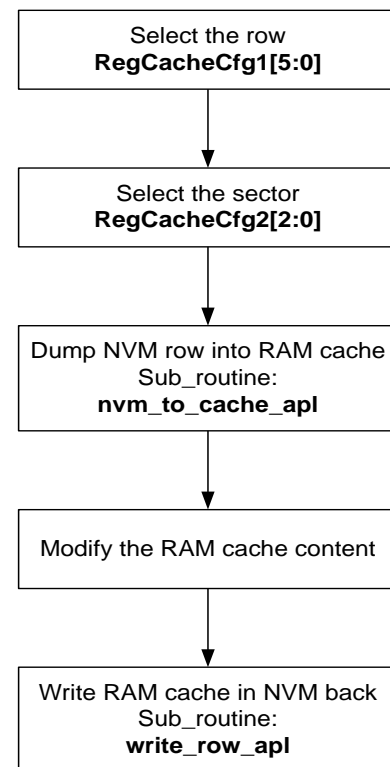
Select the row
**RegCacheCfg1[5:0]**

Select the sector
**RegCacheCfg2[2:0]**

Dump NVM row into RAM cache
Sub_routine:
**nvm_to_cache_apl**

Modify the RAM cache content

Write RAM cache in NVM back
Sub_routine:
**write_row_apl**